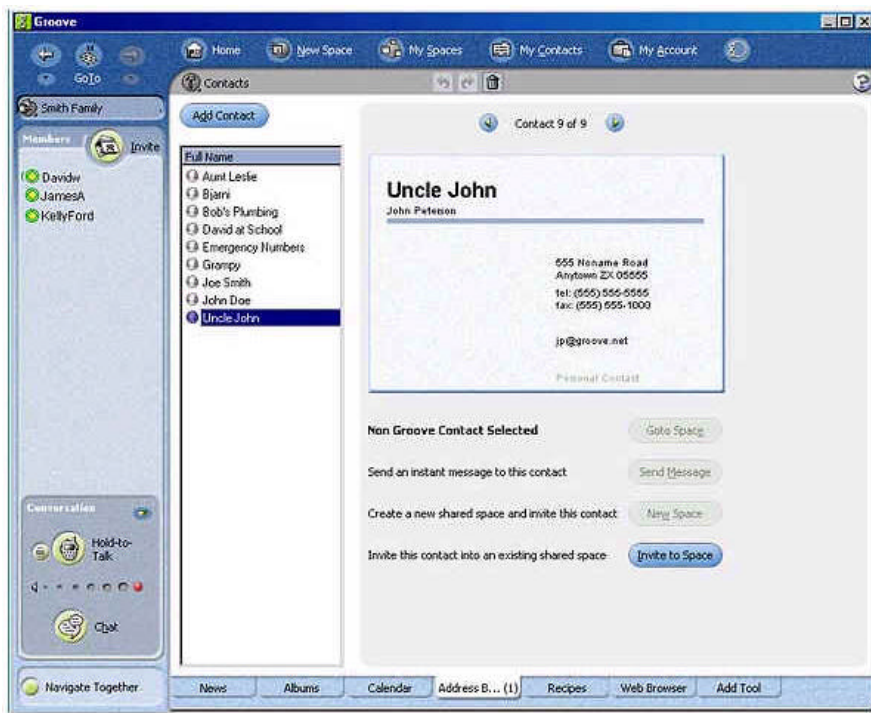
Groove

GoTo

Home
New Space
My Spaces
My Contacts
My Account

Contacts

Smith Family

Members
Invite
Davidw
JamesA
KellyFord

Add Contact

Full Name
Aunt Leslie
Bjarni
Bob's Plumbing
David at School
Emergency Numbers
Grampy
Joe Smith
John Doe
Uncle John

Contact 9 of 9

Uncle John
John Peterson

555 Noname Road
Anytown ZX 05555
tel: (555) 555-5555
fax: (555) 555-1000

jp@groove.net

Personal Contact

Non Groove Contact Selected
Goto Space

Send an instant message to this contact
Send Message

Create a new shared space and invite this contact
New Space

Invite this contact into an existing shared space
Invite to Space

Conversation
Hold-to-Talk
Chat

Navigate Together

News
Albums
Calendar
Address B... (1)
Recipes
Web Browser
Add Tool